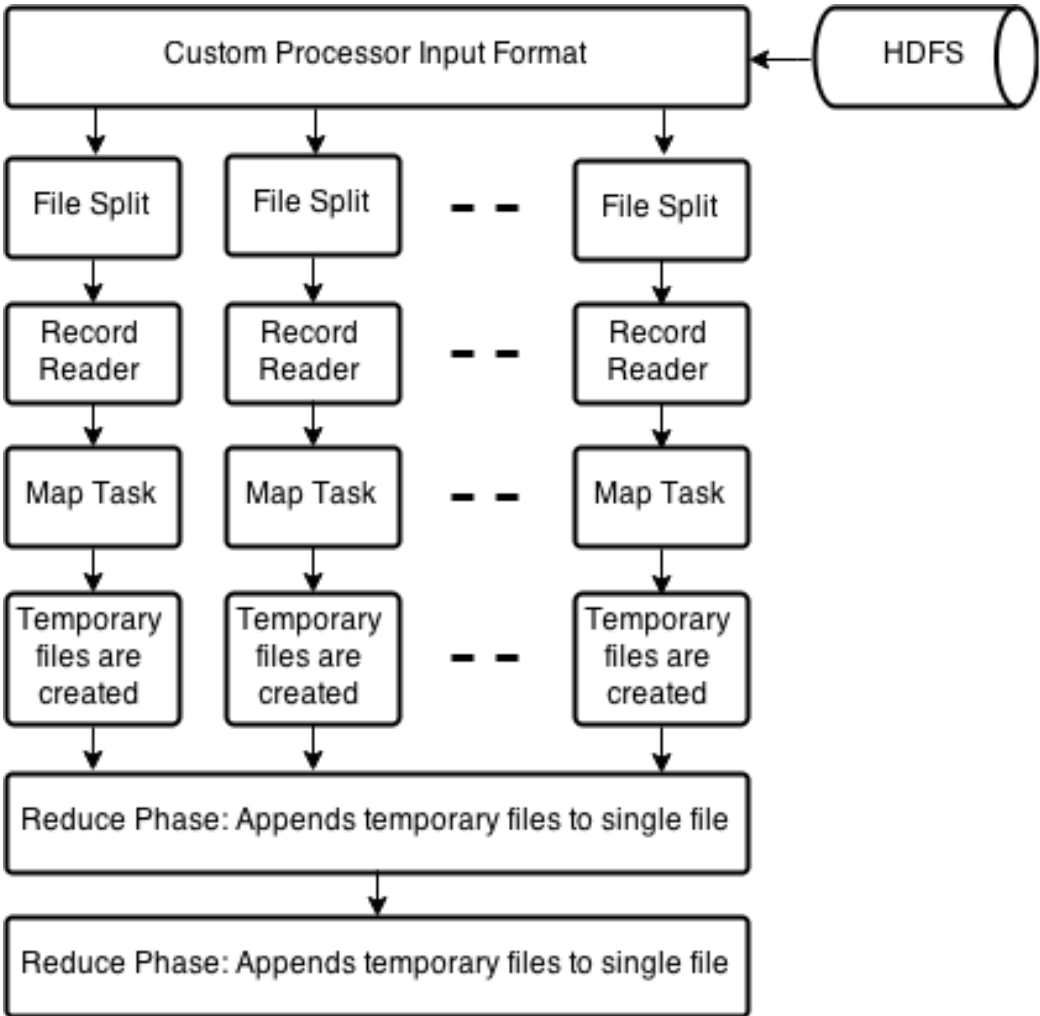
HDFS

Custom Processor Input Format

File Split

File Split

- -

File Split

Record Reader

Record Reader

- -

Record Reader

Map Task

Map Task

- -

Map Task

Temporary files are created

Temporary files are created

- -

Temporary files are created

Reduce Phase: Appends temporary files to single file

Reduce Phase: Appends temporary files to single file